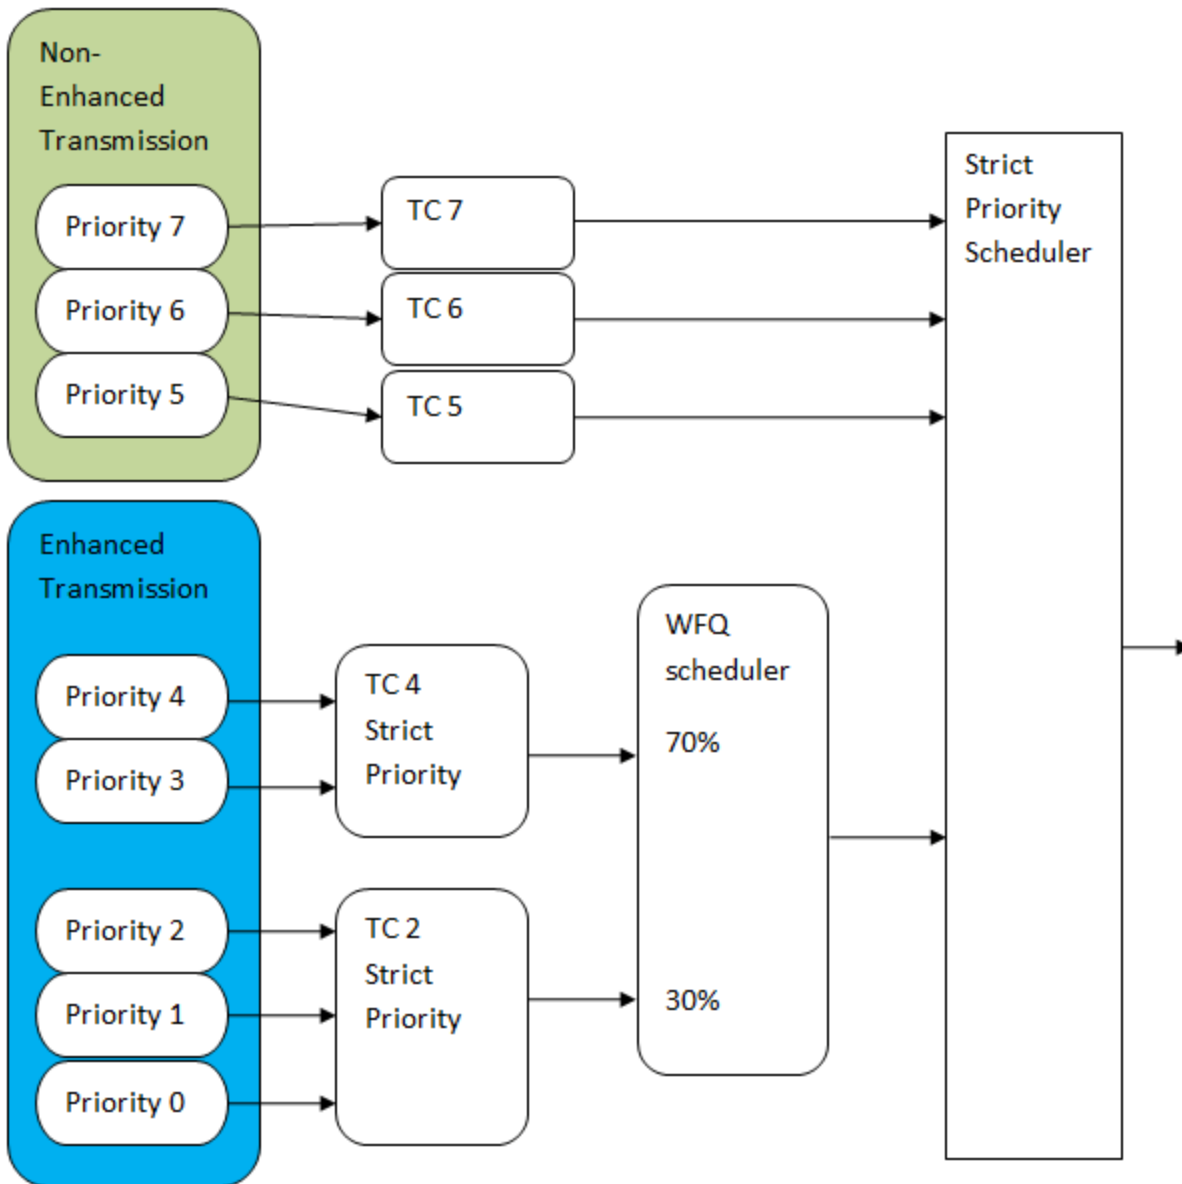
Non-Enhanced Transmission

Priority 7

Priority 6

Priority 5

TC 7

TC 6

TC 5

Strict Priority Scheduler

Enhanced Transmission

Priority 4

Priority 3

Priority 2

Priority 1

Priority 0

TC 4 Strict Priority

TC 2 Strict Priority

WFQ scheduler

70%

30%